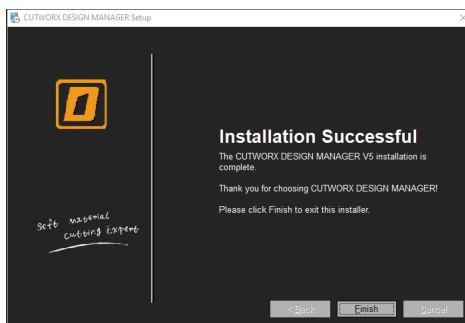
CUTWORX DESIGN MANAGER Setup

Soft material cutting Expert

Installation Successful

The CUTWORX DESIGN MANAGER V5 installation is complete.

Thank you for choosing CUTWORX DESIGN MANAGER!

Please click Finish to exit this installer.

< Back

Finish

Cancel